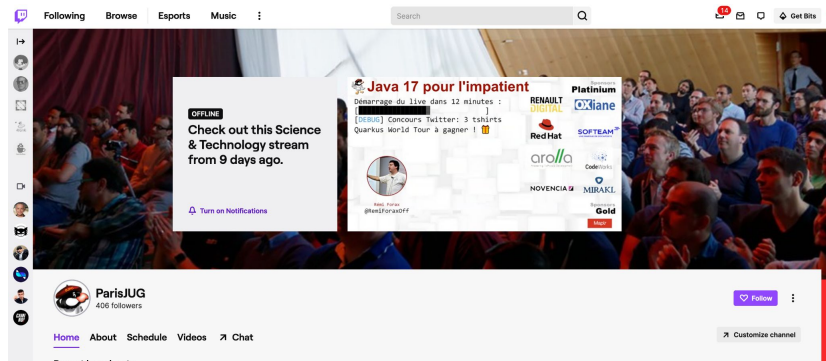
Following Browse Esports Music ⋮

Search

14

Get Bits

OFFLINE

Check out this Science & Technology stream from 9 days ago.

Turn on Notifications

Java 17 pour l'impatient

Démarrage du live dans 12 minutes : [ ]

[DEBUG] Concours Twitter: 3 tshirts Quarkus World Tour à gagner !

Rémi Forax
@RemiForaxOff

Sponsors
Platinium

RENAULT DIGITAL

OXiane

Red Hat

SOFTEAM

arolla

CodeWorks

NOVENCIA

MIRAKL

Sponsors
Gold

Majit

ParisJUG
406 followers

Follow

Home About Schedule Videos Chat

Customize channel